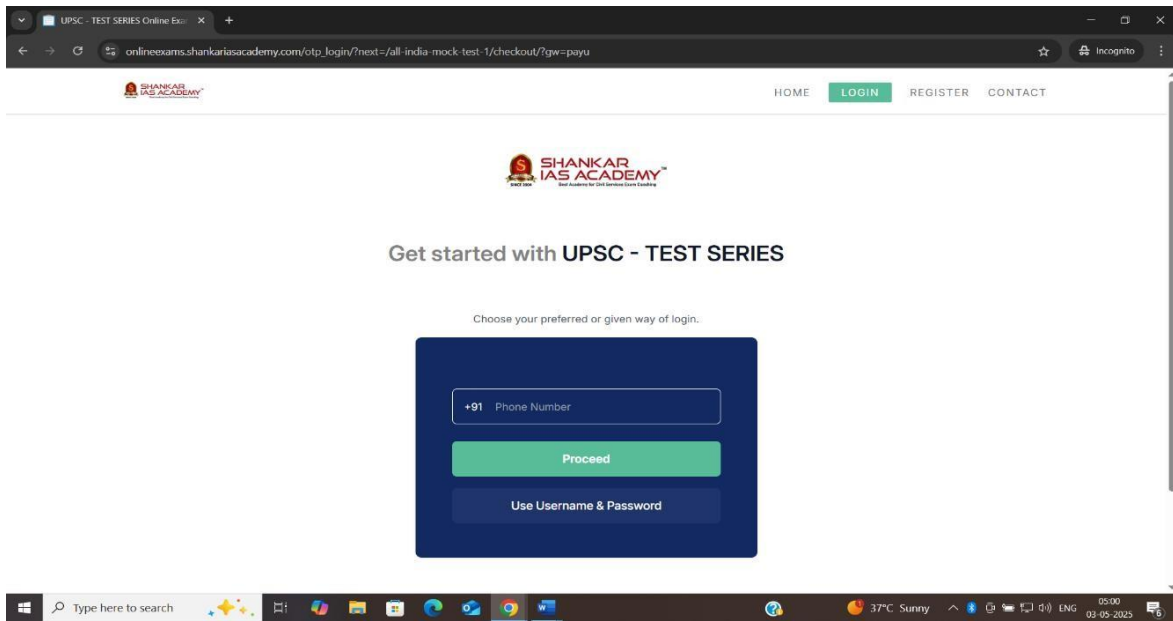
UPSC - TEST SERIES Online Exa ×

onlineexams.shankariasacademy.com/otp_login/?next=/all-india-mock-test-1/checkout/?gw=payu

Incognito

SHANKAR IAS ACADEMY

HOME LOGIN REGISTER CONTACT

SHANKAR IAS ACADEMY™
SINCE 2004 Best Academy for Civil Services Exam Coaching

Get started with UPSC - TEST SERIES

Choose your preferred or given way of login.

+91 Phone Number

Proceed

Use Username & Password

Type here to search

37°C Sunny ENG 05:00 03-05-2025